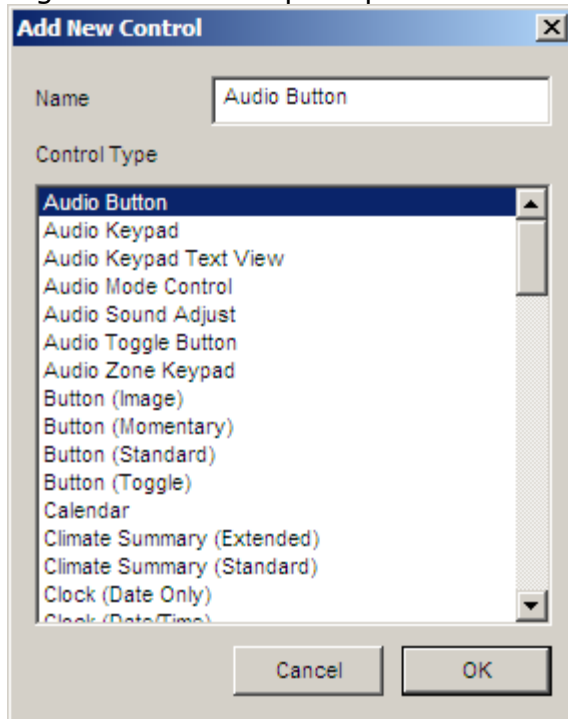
Add New Control

Name
Audio Button

Control Type

Audio Button
Audio Keypad
Audio Keypad Text View
Audio Mode Control
Audio Sound Adjust
Audio Toggle Button
Audio Zone Keypad
Button (Image)
Button (Momentary)
Button (Standard)
Button (Toggle)
Calendar
Climate Summary (Extended)
Climate Summary (Standard)
Clock (Date Only)
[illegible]

Cancel
OK